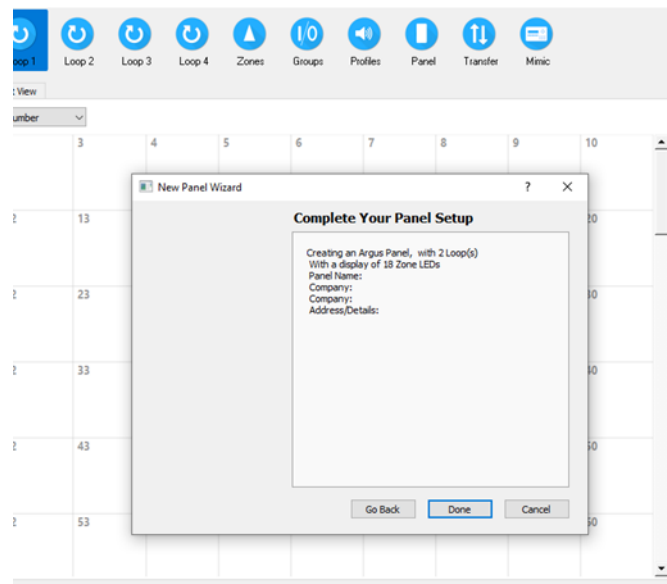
oop 1 Loop 2 Loop 3 Loop 4 Zones Groups Profiles Panel Transfer Mimic

: View

umber

3 4 5 6 7 8 9 10

New Panel Wizard ? ✕

Complete Your Panel Setup

Creating an Argus Panel, with 2 Loop(s)
With a display of 18 Zone LEDs
Panel Name:
Company:
Company:
Address/Details:

Go Back Done Cancel

2 13 20
2 23 30
2 33 40
2 43 50
2 53 60